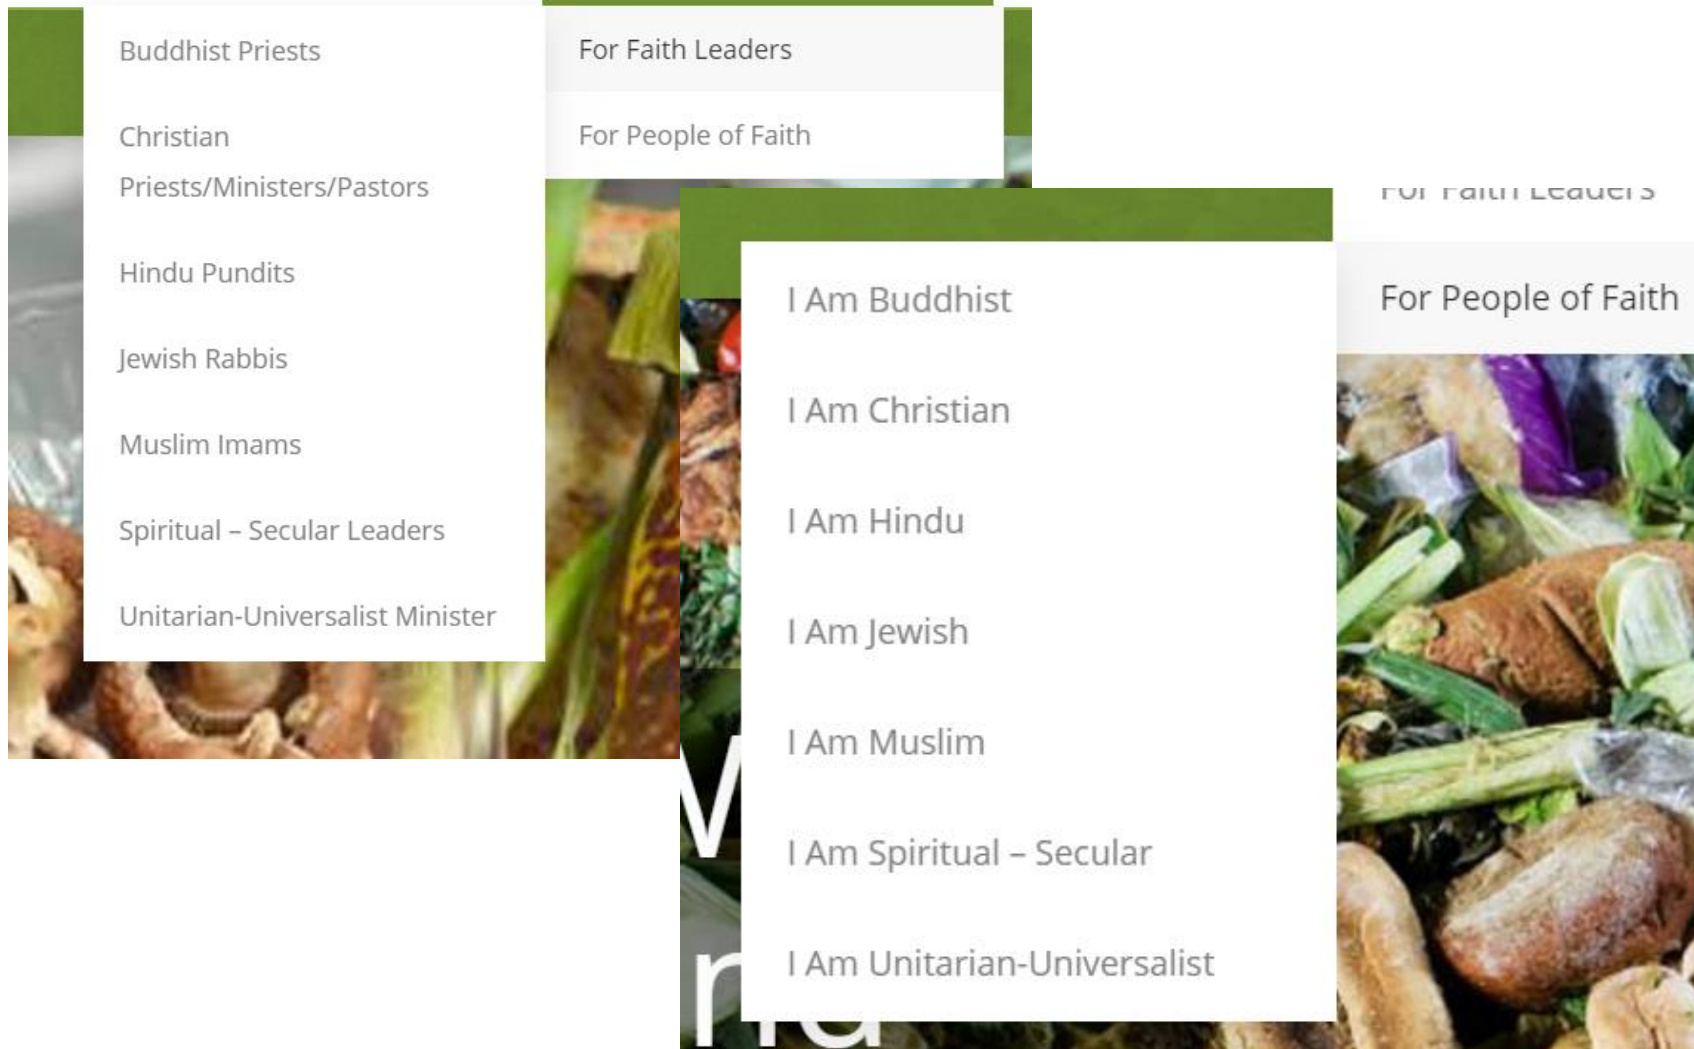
Buddhist Priests

Christian Priests/Ministers/Pastors

Hindu Pundits

Jewish Rabbis

Muslim Imams

Spiritual – Secular Leaders

Unitarian-Universalist Minister

For Faith Leaders

For People of Faith

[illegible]

For People of Faith

I Am Buddhist

I Am Christian

I Am Hindu

I Am Jewish

I Am Muslim

I Am Spiritual – Secular

I Am Unitarian-Universalist

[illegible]